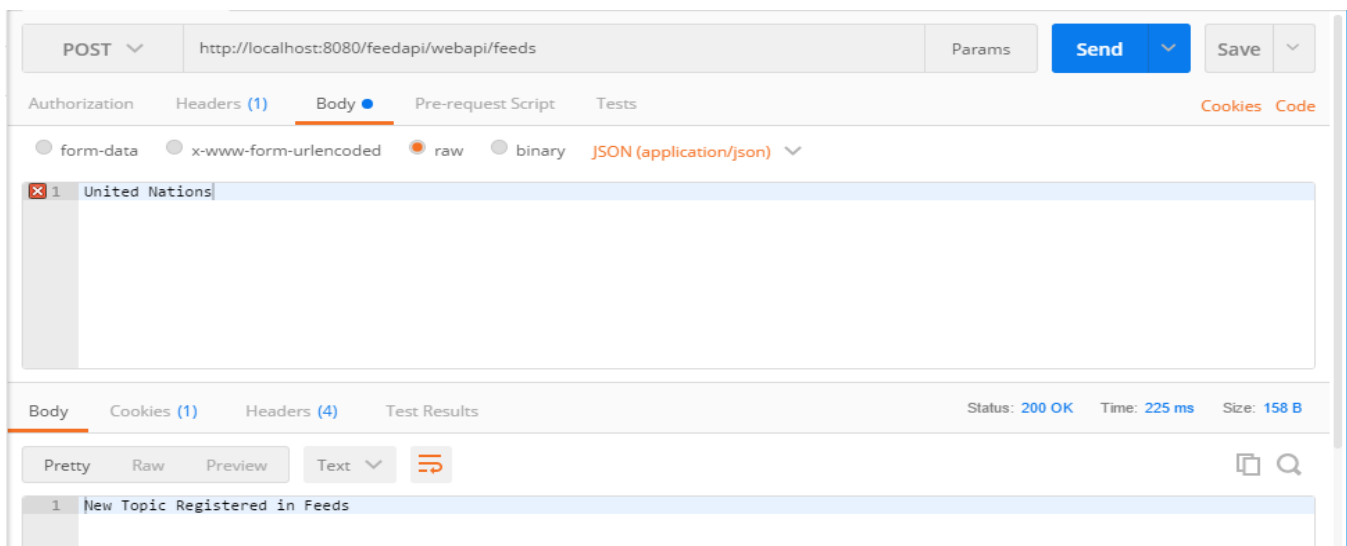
POST
http://localhost:8080/feedapi/webapi/feeds
Params
Send
Save

Authorization Headers (1) Body Pre-request Script Tests
Cookies Code

form-data x-www-form-urlencoded raw binary JSON (application/json)

1 United Nations

Body Cookies (1) Headers (4) Test Results
Status: 200 OK Time: 225 ms Size: 158 B

Pretty Raw Preview Text

1 New Topic Registered in Feeds